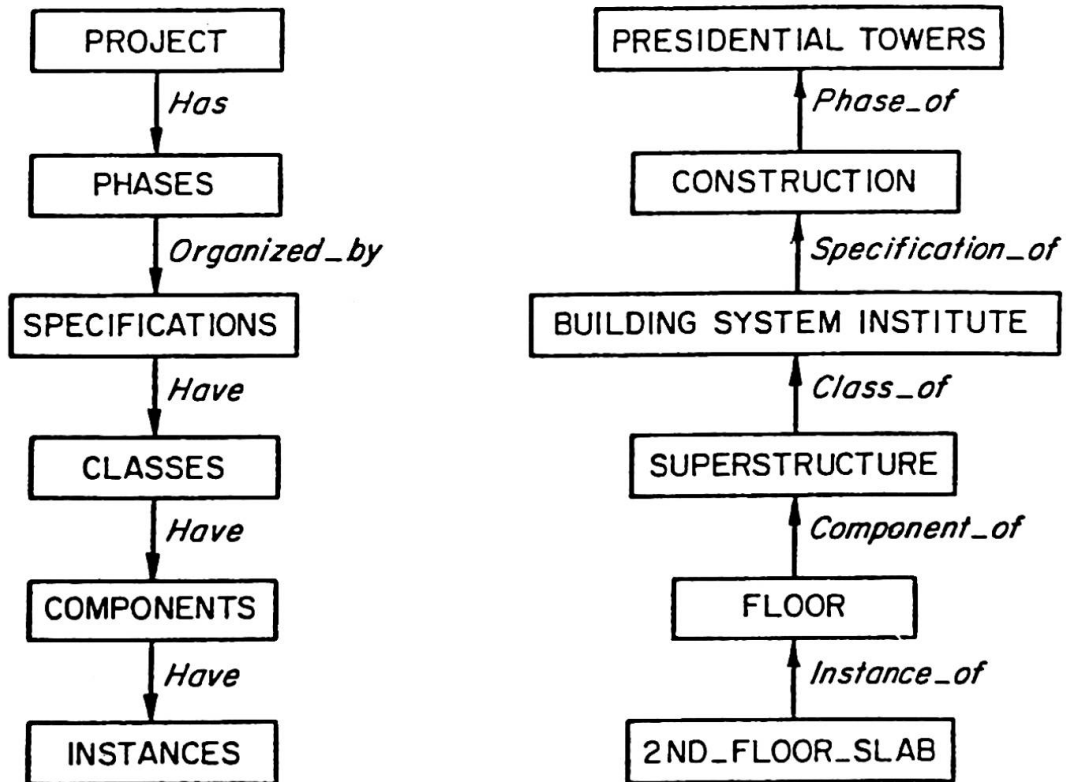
PROJECT
Has
PHASES
Organized_by
SPECIFICATIONS
Have
CLASSES
Have
COMPONENTS
Have
INSTANCES

PRESIDENTIAL TOWERS
Phase_of
CONSTRUCTION
Specification_of
BUILDING SYSTEM INSTITUTE
Class_of
SUPERSTRUCTURE
Component_of
FLOOR
Instance_of
2ND_FLOOR_SLAB